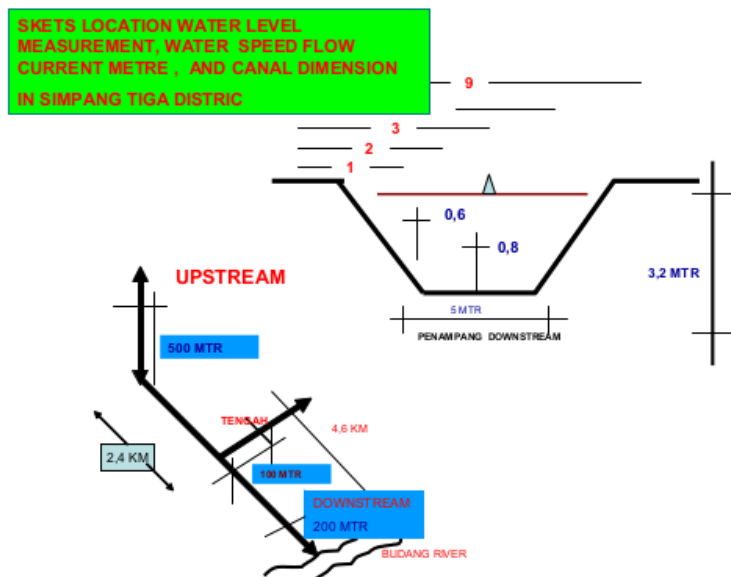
SKETS LOCATION WATER LEVEL MEASUREMENT, WATER SPEED FLOW CURRENT METRE , AND CANAL DIMENSION IN SIMPANG TIGA DISTRIC

9

3

2

1

0,6

0,8

3,2 MTR

5 MTR

PENAMPANG DOWNSTREAM

UPSTREAM

500 MTR

TENGAH

4,6 KM

2,4 KM

100 MTR

DOWNSTREAM
200 MTR

BUDANG RIVER